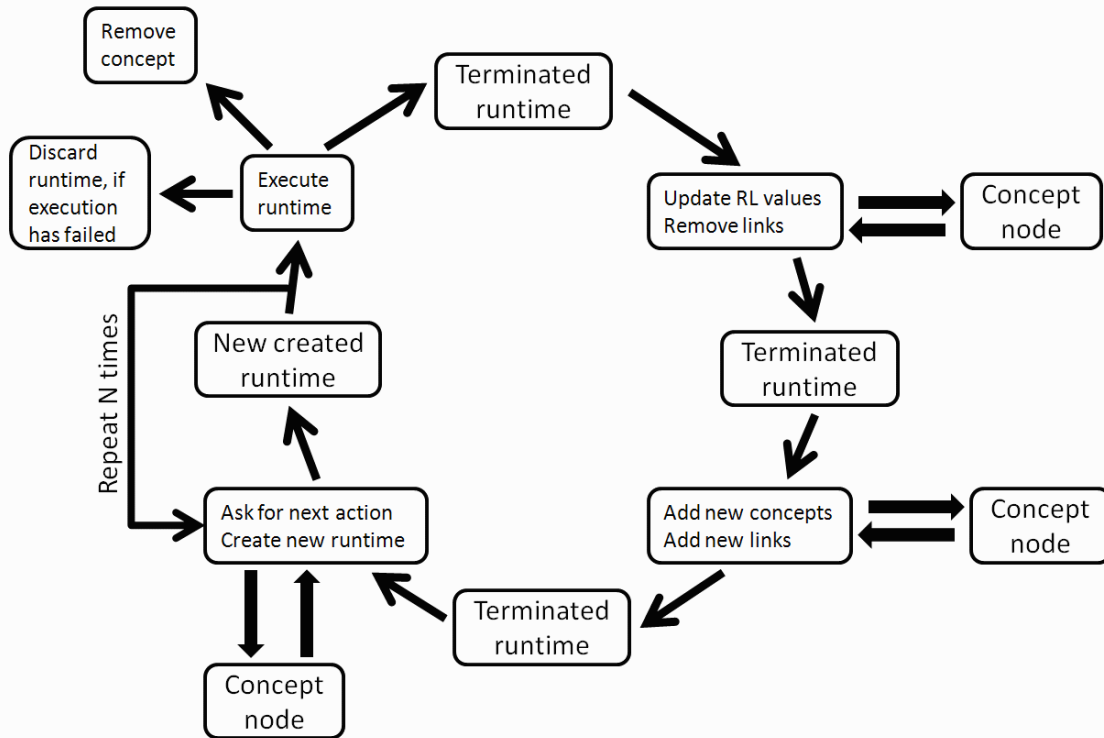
Remove concept

Terminated runtime

Discard runtime, if execution has failed

Execute runtime

Update RL values
Remove links

Concept node

Repeat N times

New created runtime

Terminated runtime

Ask for next action
Create new runtime

Add new concepts
Add new links

Concept node

Terminated runtime

Concept node